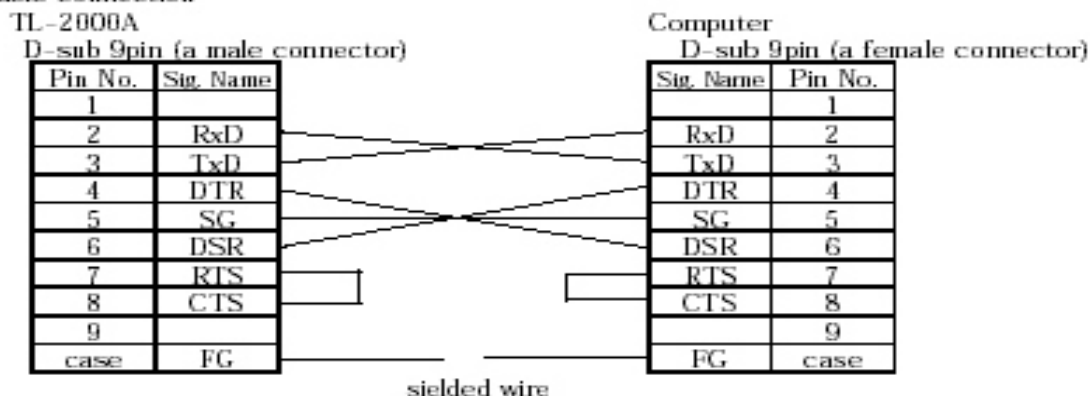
TL-2000A
D-sub 9pin (a male connector)

| Pin No. | Sig. Name |
|---|---|
| 1 | |
| 2 | RxD |
| 3 | TxD |
| 4 | DTR |
| 5 | SG |
| 6 | DSR |
| 7 | RTS |
| 8 | CTS |
| 9 | |
| case | FG |

Computer
D-sub 9pin (a female connector)

| Sig. Name | Pin No. |
|---|---|
| | 1 |
| RxD | 2 |
| TxD | 3 |
| DTR | 4 |
| SG | 5 |
| DSR | 6 |
| RTS | 7 |
| CTS | 8 |
| | 9 |
| FG | case |

sielded wire